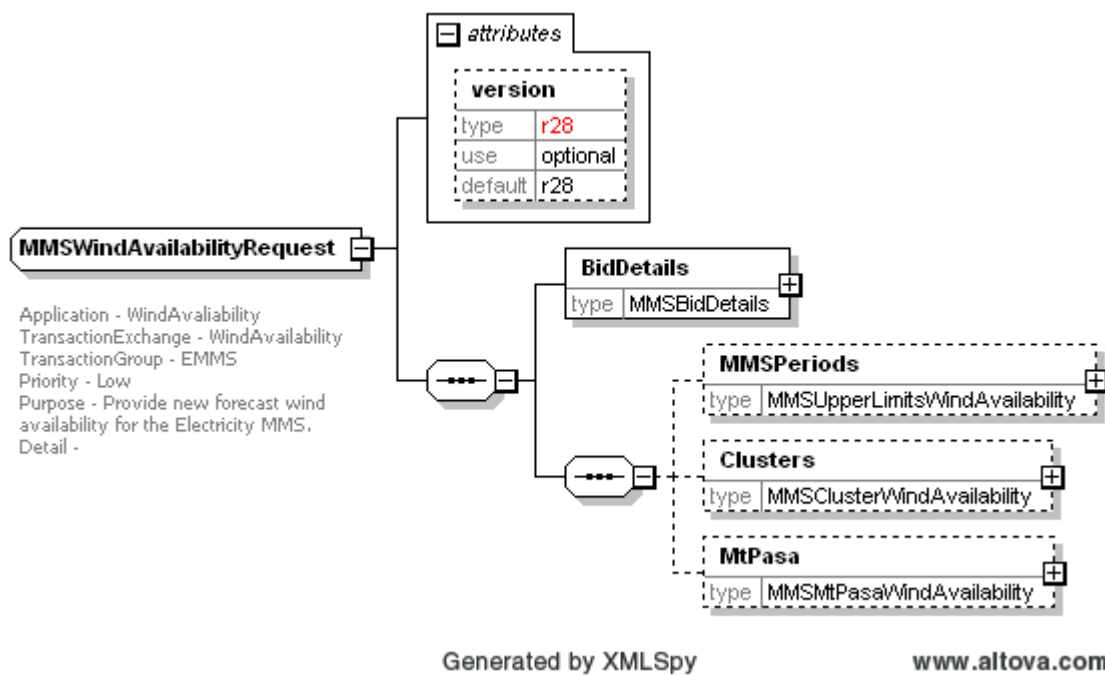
attributes

version

| type | r28 |
|---|---|
| use | optional |
| default | r28 |

MMSWindAvailabilityRequest

Application - WindAvaliability
TransactionExchange - WindAvailability
TransactionGroup - EMMS
Priority - Low
Purpose - Provide new forecast wind availability for the Electricity MMS.
Detail -

BidDetails
type MMSBidDetails

MMSPeriods
type MMSUpperLimitsWindAvailability

Clusters
type MMSClusterWindAvailability

MtPasa
type MMSMtPasaWindAvailability

Generated by XMLSpy

www.altova.com